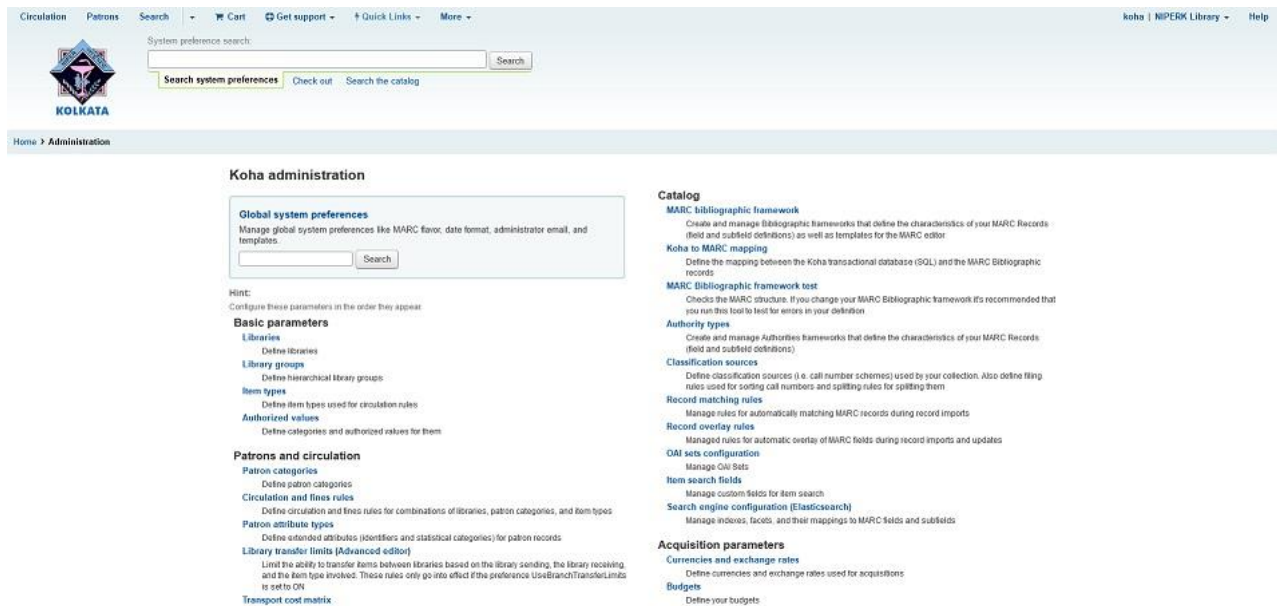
Circulation Patrons Search ▾ Cart Get support ▾ Quick Links ▾ More ▾

koha | NIPERK Library ▾ Help

KOLKATA

System preference search:

Search

Search system preferences Check out Search the catalog

Home › Administration

Koha administration

Global system preferences

Manage global system preferences like MARC flavor, date format, administrator email, and templates.

Search

Hint:

Configure these parameters in the order they appear.

Basic parameters

Libraries

Define libraries

Library groups

Define hierarchical library groups

Item types

Define item types used for circulation rules

Authorized values

Define categories and authorized values for them

Patrons and circulation

Patron categories

Define patron categories

Circulation and fines rules

Define circulation and fines rules for combinations of libraries, patron categories, and item types

Patron attribute types

Define extended attributes (identifiers and statistical categories) for patron records

Library transfer limits (Advanced editor)

Limit the ability to transfer items between libraries based on the library sending, the library receiving, and the item type involved. These rules only go into effect if the preference UseBranchTransferLimits is set to ON

Transport cost matrix

Catalog

MARC bibliographic framework

Create and manage Bibliographic frameworks that define the characteristics of your MARC Records (field and subfield definitions) as well as templates for the MARC editor

Koha to MARC mapping

Define the mapping between the Koha transactional database (SQL) and the MARC Bibliographic records

MARC Bibliographic framework test

Checks the MARC structure. If you change your MARC Bibliographic framework it's recommended that you run this tool to test for errors in your definition

Authority types

Create and manage Authorities frameworks that define the characteristics of your MARC Records (field and subfield definitions)

Classification sources

Define classification sources (i.e. call number schemes) used by your collection. Also define filing rules used for sorting call numbers and splitting rules for splitting them

Record matching rules

Manage rules for automatically matching MARC records during record imports

Record overlay rules

Managed rules for automatic overlay of MARC fields during record imports and updates

OAI sets configuration

Manage OAI Sets

Item search fields

Manage custom fields for item search

Search engine configuration (Elasticsearch)

Manage indexes, facets, and their mappings to MARC fields and subfields

Acquisition parameters

Currencies and exchange rates

Define currencies and exchange rates used for acquisitions

Budgets

Define your budgets